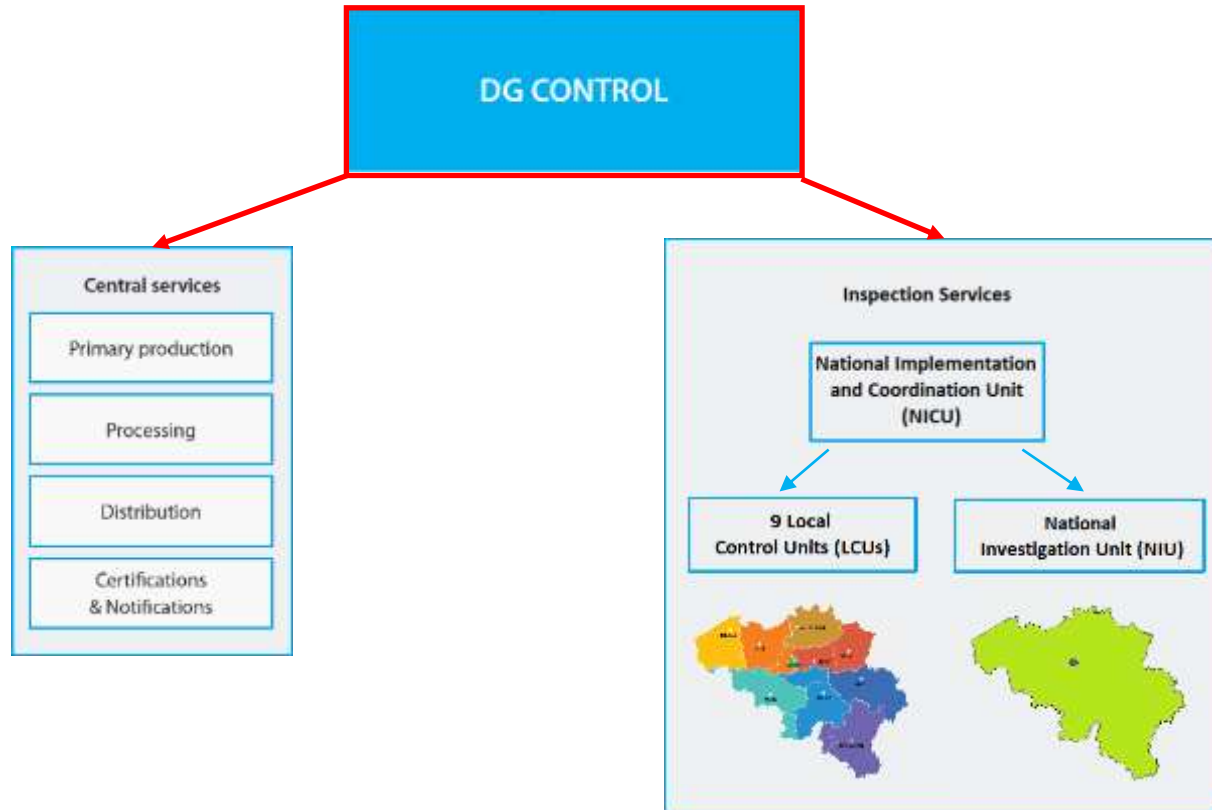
DG CONTROL

Central services

Primary production

Processing

Distribution

Certifications & Notifications

Inspection Services

National Implementation and Coordination Unit (NICU)

9 Local Control Units (LCUs)

National Investigation Unit (NIU)

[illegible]